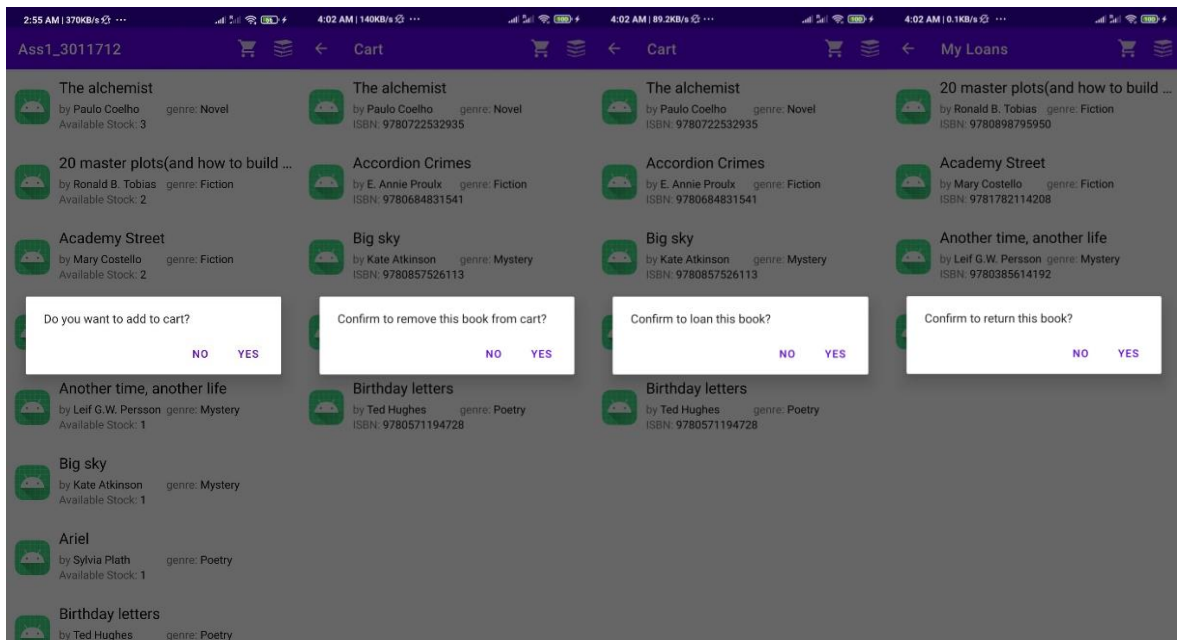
2:55 AM | 370KB/s ···

Ass1_3011712

The alchemist
by Paulo Coelho genre: Novel
Available Stock: 3

20 master plots(and how to build ...
by Ronald B. Tobias genre: Fiction
Available Stock: 2

Academy Street
by Mary Costello genre: Fiction
Available Stock: 2

Do you want to add to cart?

NO YES

Another time, another life
by Leif G.W. Persson genre: Mystery
Available Stock: 1

Big sky
by Kate Atkinson genre: Mystery
Available Stock: 1

Ariel
by Sylvia Plath genre: Poetry
Available Stock: 1

Birthday letters
by Ted Hughes genre: Poetry

4:02 AM | 140KB/s ···

Cart

The alchemist
by Paulo Coelho genre: Novel
ISBN: 9780722532935

Accordion Crimes
by E. Annie Proulx genre: Fiction
ISBN: 9780684831541

Big sky
by Kate Atkinson genre: Mystery
ISBN: 9780857526113

Confirm to remove this book from cart?

NO YES

Birthday letters
by Ted Hughes genre: Poetry
ISBN: 9780571194728

4:02 AM | 89.2KB/s ···

Cart

The alchemist
by Paulo Coelho genre: Novel
ISBN: 9780722532935

Accordion Crimes
by E. Annie Proulx genre: Fiction
ISBN: 9780684831541

Big sky
by Kate Atkinson genre: Mystery
ISBN: 9780857526113

Confirm to loan this book?

NO YES

Birthday letters
by Ted Hughes genre: Poetry
ISBN: 9780571194728

4:02 AM | 0.1KB/s ···

My Loans

20 master plots(and how to build ...
by Ronald B. Tobias genre: Fiction
ISBN: 9780898795950

Academy Street
by Mary Costello genre: Fiction
ISBN: 9781782114208

Another time, another life
by Leif G.W. Persson genre: Mystery
ISBN: 9780385614192

Confirm to return this book?

NO YES